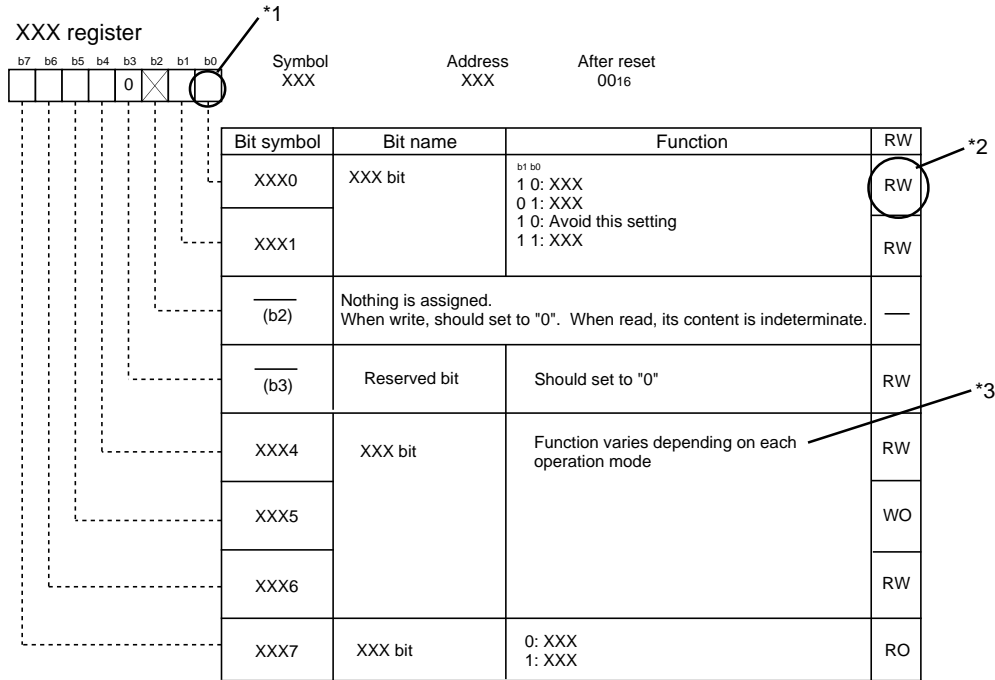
XXX register

*1

| b7 | b6 | b5 | b4 | b3 | b2 | b1 | b0 |
|---|---|---|---|---|---|---|---|
| | | | | 0 | | | |

Symbol
XXX

Address
XXX

After reset
$00_{16}$

| Bit symbol | Bit name | Function | RW |
|---|---|---|---|
| XXX0 | XXX bit | b1 b0<br>1 0: XXX<br>0 1: XXX<br>1 0: Avoid this setting<br>1 1: XXX | RW |
| XXX1 | | | RW |
| (b2) | Nothing is assigned.<br>When write, should set to "0". When read, its content is indeterminate. | | — |
| (b3) | Reserved bit | Should set to "0" | RW |
| XXX4 | XXX bit | Function varies depending on each operation mode | RW |
| XXX5 | | | WO |
| XXX6 | | | RW |
| XXX7 | XXX bit | 0: XXX<br>1: XXX | RO |

*2

*3